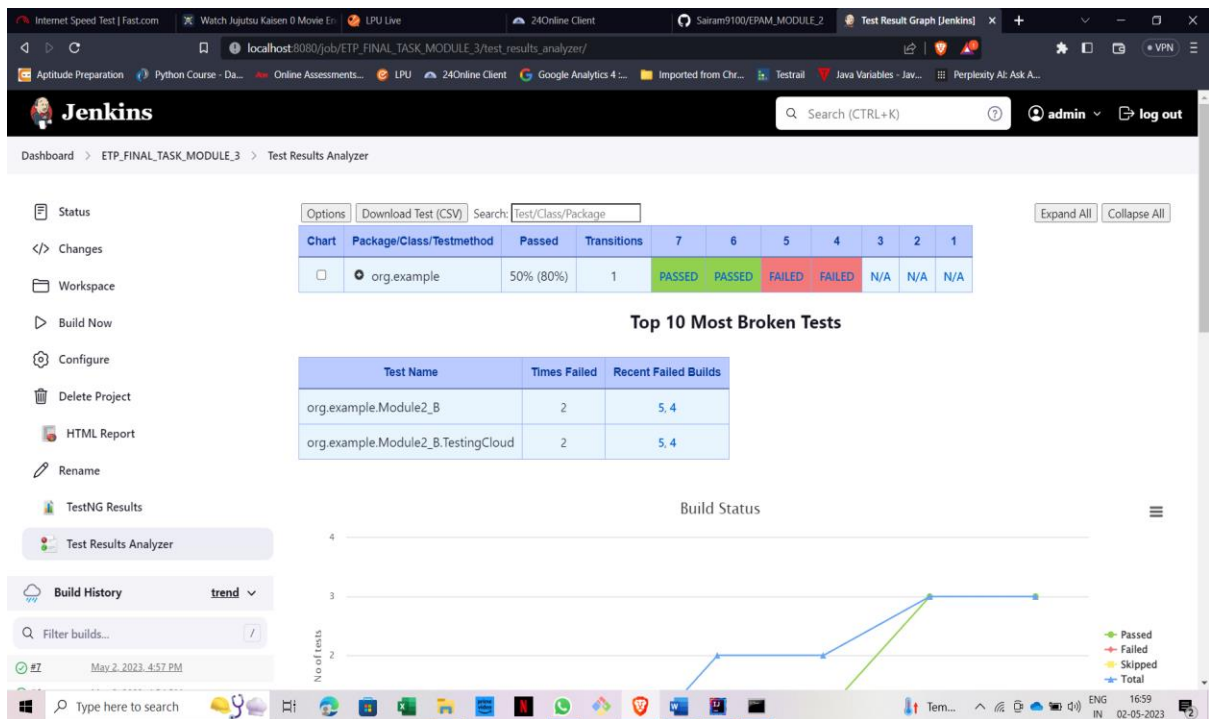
Internet Speed Test | Fast.com | Watch Jujutsu Kaisen 0 Movie En | LPU Live | 24Online Client | Sairam9100/EPAM_MODULE_2 | Test Result Graph [Jenkins]

localhost:8080/job/ETP_FINAL_TASK_MODULE_3/test_results_analyzer/

VPN

Aptitude Preparation | Python Course - Da... | Online Assessments... | LPU | 24Online Client | Google Analytics 4 :... | Imported from Chr... | Testrail | Java Variables - Jav... | Perplexity AI: Ask A...

Jenkins

Search (CTRL+K)

admin | log out

Dashboard > ETP_FINAL_TASK_MODULE_3 > Test Results Analyzer

Status

Changes

Workspace

Build Now

Configure

Delete Project

HTML Report

Rename

TestNG Results

Test Results Analyzer

Build History | trend

Filter builds...

#7 May 2, 2023, 4:57 PM

Options | Download Test (CSV) | Search: Test/Class/Package | Expand All | Collapse All

| Chart | Package/Class/Testmethod | Passed | Transitions | 7 | 6 | 5 | 4 | 3 | 2 | 1 |
|---|---|---|---|---|---|---|---|---|---|---|
| | org.example | 50% (80%) | 1 | PASSED | PASSED | FAILED | FAILED | N/A | N/A | N/A |

Top 10 Most Broken Tests

| Test Name | Times Failed | Recent Failed Builds |
|---|---|---|
| org.example.Module2_B | 2 | 5, 4 |
| org.example.Module2_B.TestingCloud | 2 | 5, 4 |

Build Status

4
3
2
No of tests

Passed
Failed
Skipped
Total

Type here to search

Tem...

ENG IN 16:59 02-05-2023